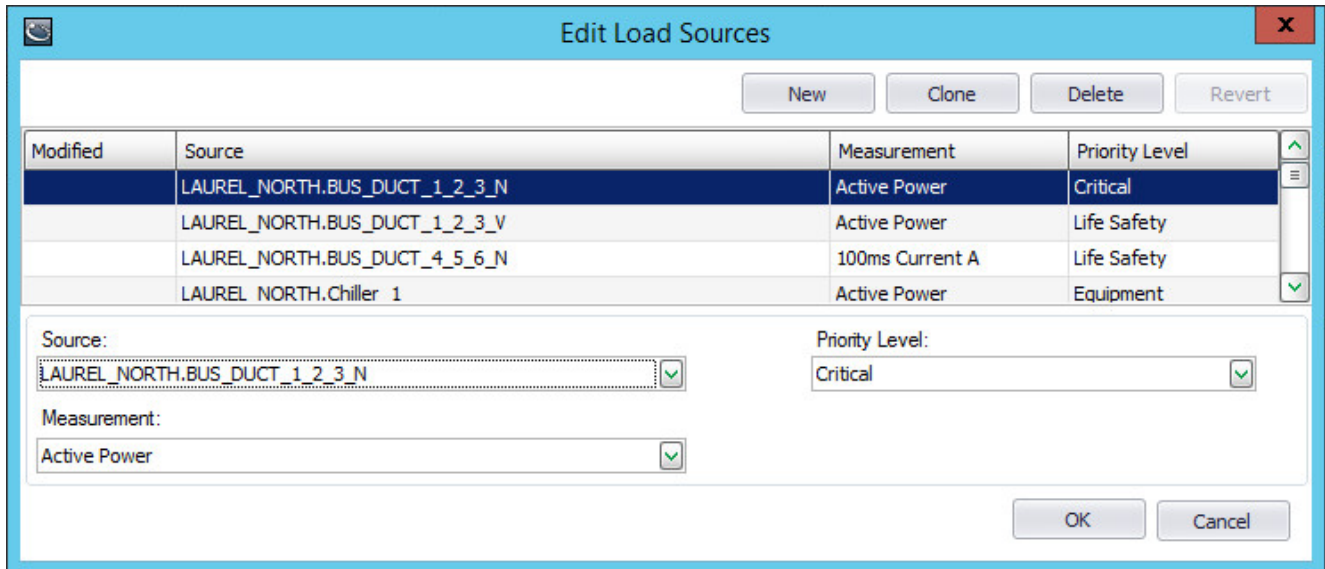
Edit Load Sources

x

New Clone Delete Revert

| Modified | Source | Measurement | Priority Level |
|---|---|---|---|
| | LAUREL_NORTH.BUS_DUCT_1_2_3_N | Active Power | Critical |
| | LAUREL_NORTH.BUS_DUCT_1_2_3_V | Active Power | Life Safety |
| | LAUREL_NORTH.BUS_DUCT_4_5_6_N | 100ms Current A | Life Safety |
| | LAUREL_NORTH.Chiller_1 | Active Power | Equipment |

Source:
LAUREL_NORTH.BUS_DUCT_1_2_3_N

Priority Level:
Critical

Measurement:
Active Power

OK Cancel